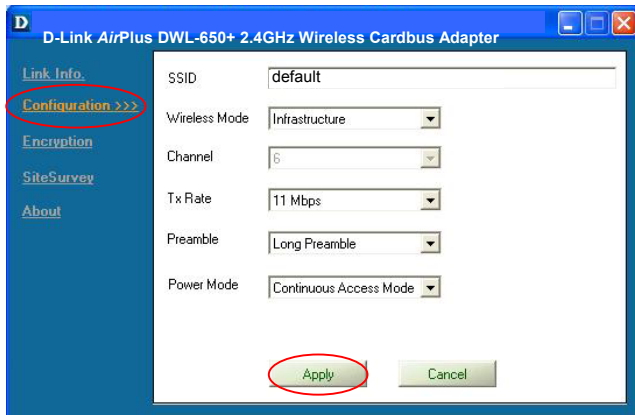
D
D-Link AirPlus DWL-650+ 2.4GHz Wireless Cardbus Adapter

Link Info.
Configuration >>>
Encryption
SiteSurvey
About

SSID default
Wireless Mode Infrastructure
Channel 6
Tx Rate 11 Mbps
Preamble Long Preamble
Power Mode Continuous Access Mode

Apply
Cancel